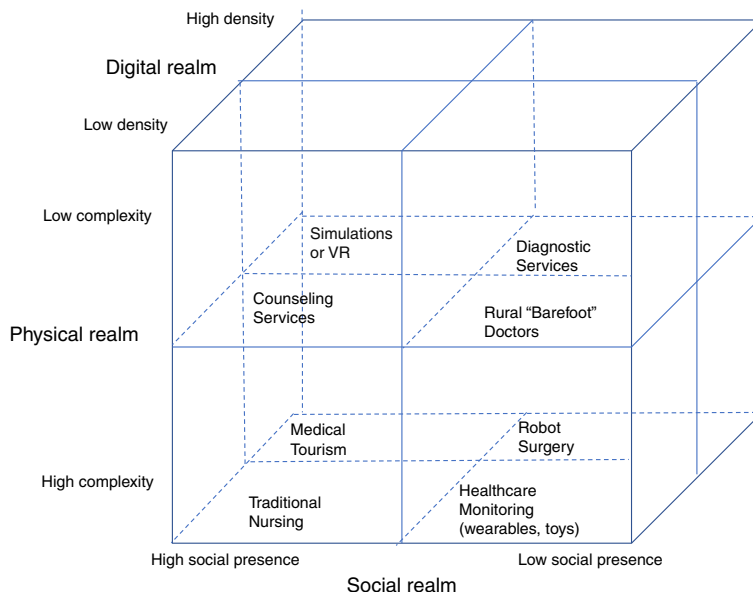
High density

Digital realm

Low density

Low complexity

Simulations or VR

Diagnostic Services

Counseling Services

Rural "Barefoot" Doctors

Physical realm

Medical Tourism

Robot Surgery

High complexity

Traditional Nursing

Healthcare Monitoring (wearables, toys)

High social presence

Low social presence

Social realm